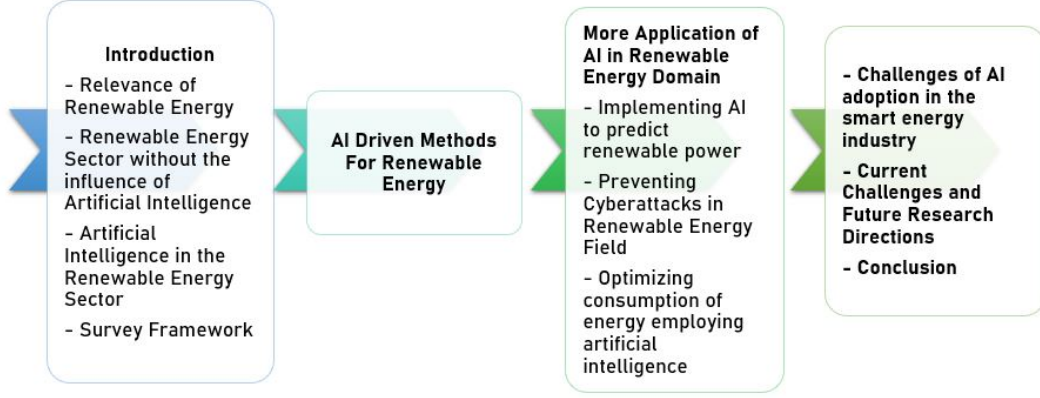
Introduction

- Relevance of Renewable Energy

- Renewable Energy Sector without the influence of Artificial Intelligence

- Artificial Intelligence in the Renewable Energy Sector

- Survey Framework

AI Driven Methods For Renewable Energy

More Application of AI in Renewable Energy Domain

- Implementing AI to predict renewable power

- Preventing Cyberattacks in Renewable Energy Field

- Optimizing consumption of energy employing artificial intelligence

- Challenges of AI adoption in the smart energy industry

- Current Challenges and Future Research Directions

- Conclusion